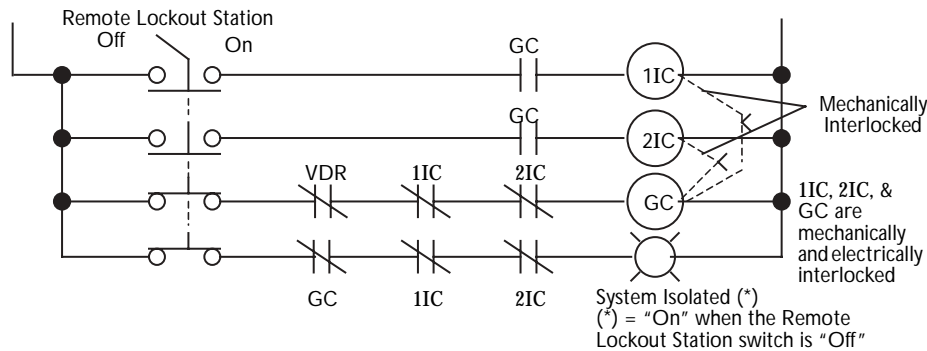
Remote Lockout Station
Off On

GC
1IC

GC
2IC

Mechanically Interlocked

VDR 1IC 2IC
GC

1IC, 2IC, & GC are mechanically and electrically interlocked

GC 1IC 2IC

System Isolated (*)
(*) = "On" when the Remote Lockout Station switch is "Off"